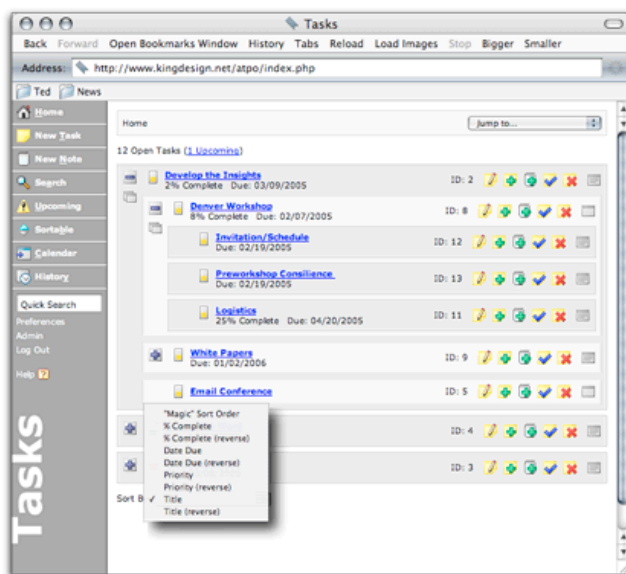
Tasks

Back Forward Open Bookmarks Window History Tabs Reload Load Images Stop Bigger Smaller

Address: http://www.kingdesign.net/atpo/index.php

Ted News

Home
New Task
New Note
Search
Upcoming
Sortable
Calendar
History

Quick Search
Preferences
Admin
Log Out

Help ?

Tasks

Home

Jump to...

12 Open Tasks (1 Upcoming)

Develop the Insights
2% Complete Due: 03/09/2005
ID: 2

Denver Workshop
8% Complete Due: 02/07/2005
ID: 8

Invitation/Schedule
Due: 02/19/2005
ID: 12

Preworkshop Consilience
Due: 02/19/2005
ID: 13

Logistics
25% Complete Due: 04/20/2005
ID: 11

White Papers
Due: 01/02/2006
ID: 9

Email Conference
ID: 5

ID: 4

ID: 3

"Magic" Sort Order
% Complete
% Complete (reverse)
Date Due
Date Due (reverse)
Priority
Priority (reverse)
✓ Title
Title (reverse)

Sort B